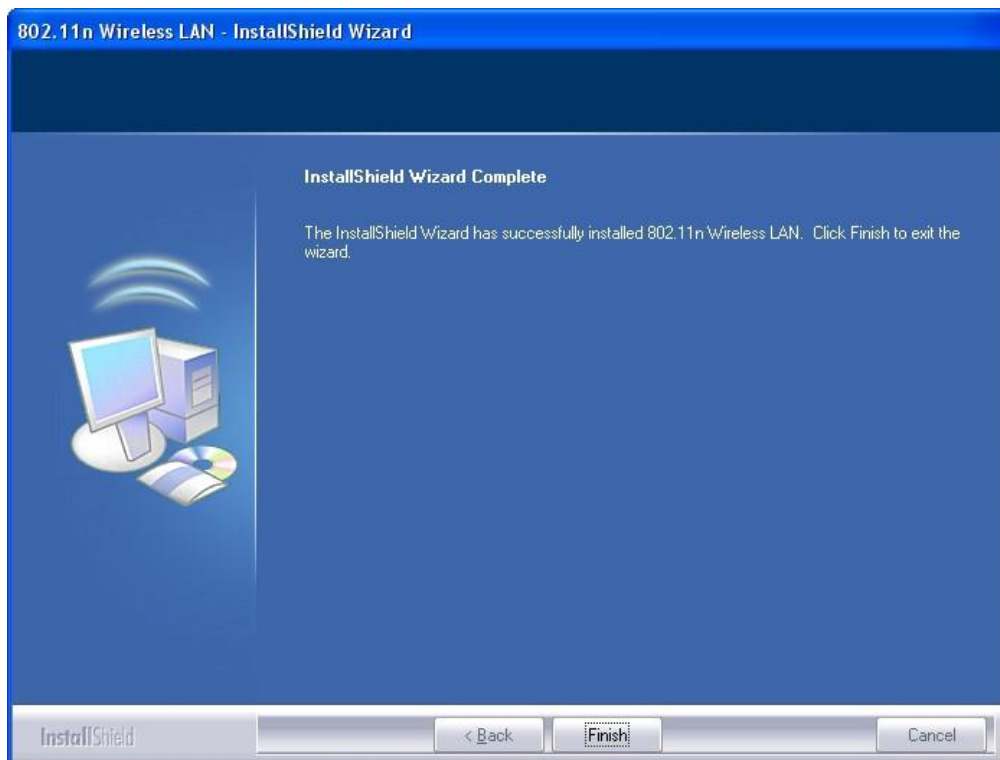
802.11n Wireless LAN - InstallShield Wizard

InstallShield Wizard Complete

The InstallShield Wizard has successfully installed 802.11n Wireless LAN. Click Finish to exit the wizard.

InstallShield

< Back

Finish

Cancel